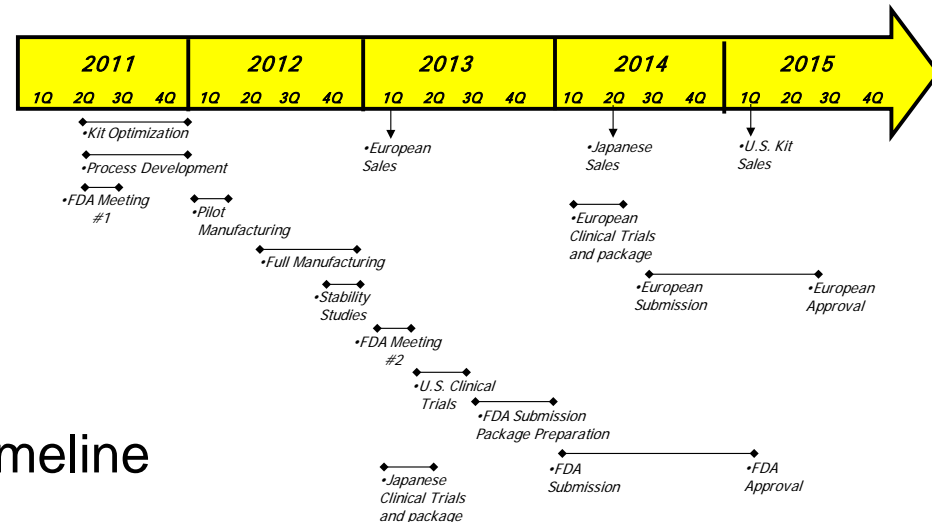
2011
1Q 2Q 3Q 4Q
2012
1Q 2Q 3Q 4Q
2013
1Q 2Q 3Q 4Q
2014
1Q 2Q 3Q 4Q
2015
1Q 2Q 3Q 4Q

•Kit Optimization
•Process Development
•FDA Meeting #1
•Pilot Manufacturing
•Full Manufacturing
•Stability Studies
•FDA Meeting #2
•U.S. Clinical Trials
•FDA Submission Package Preparation
•Japanese Clinical Trials and package
•European Sales
•Japanese Sales
•U.S. Kit Sales
•European Clinical Trials and package
•European Submission
•European Approval
•FDA Submission
•FDA Approval

meline